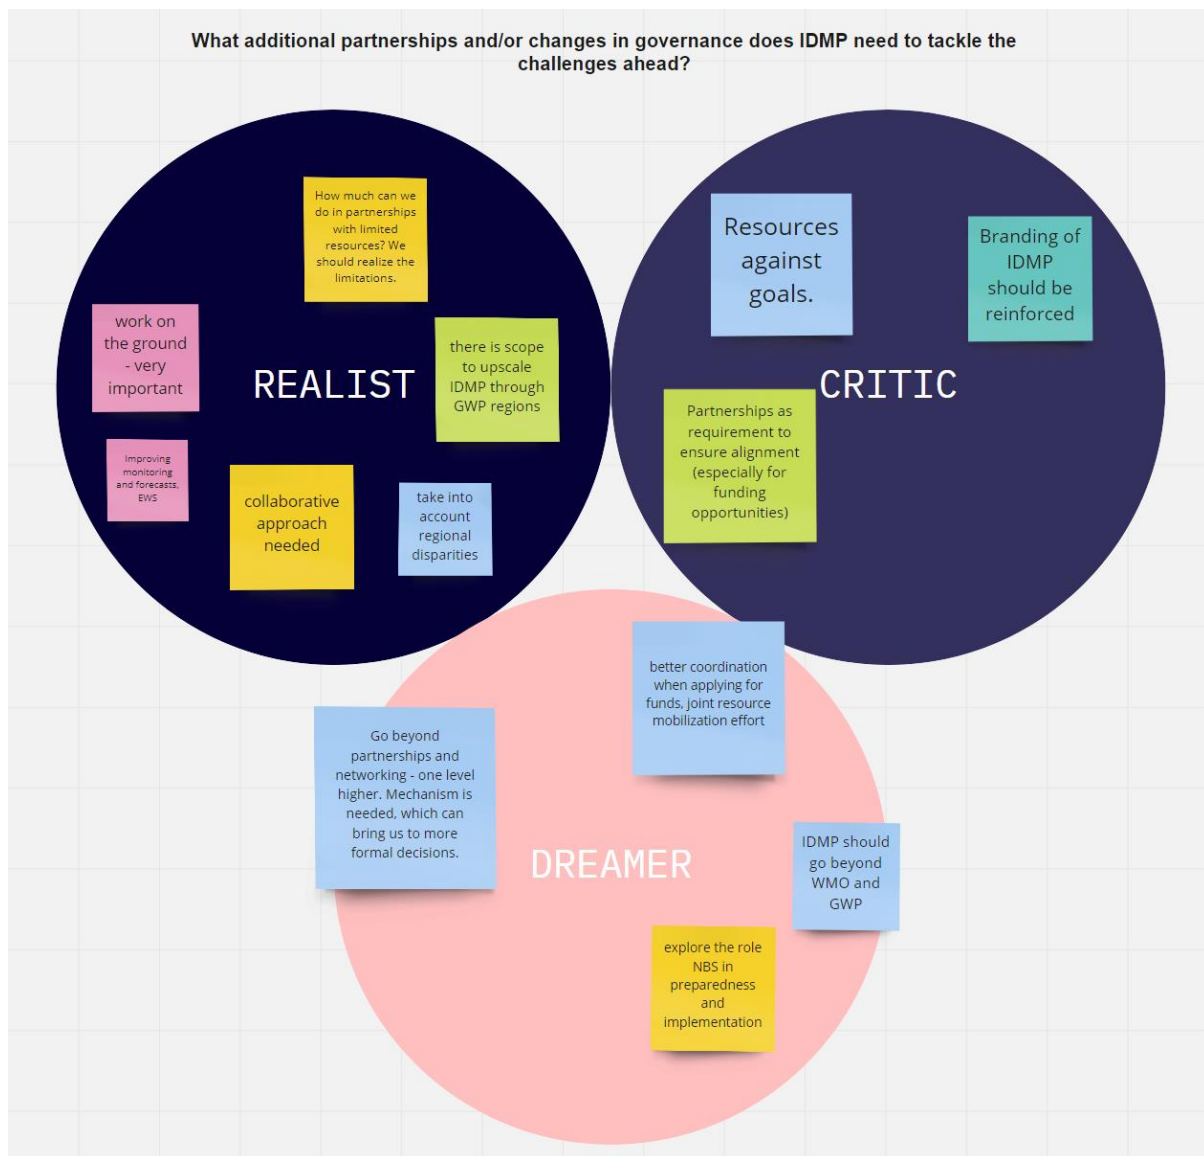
What additional partnerships and/or changes in governance does IDMP need to tackle the challenges ahead?

How much can we do in partnerships with limited resources? We should realize the limitations.

work on the ground - very important

REALIST

there is scope to upscale IDMP through GWP regions

Improving monitoring and forecasts, EWS

collaborative approach needed

take into account regional disparities

Resources against goals.

Branding of IDMP should be reinforced

CRITIC

Partnerships as requirement to ensure alignment (especially for funding opportunities)

better coordination when applying for funds, joint resource mobilization effort

Go beyond partnerships and networking - one level higher. Mechanism is needed, which can bring us to more formal decisions.

DREAMER

IDMP should go beyond WMO and GWP

explore the role NBS in preparedness and implementation